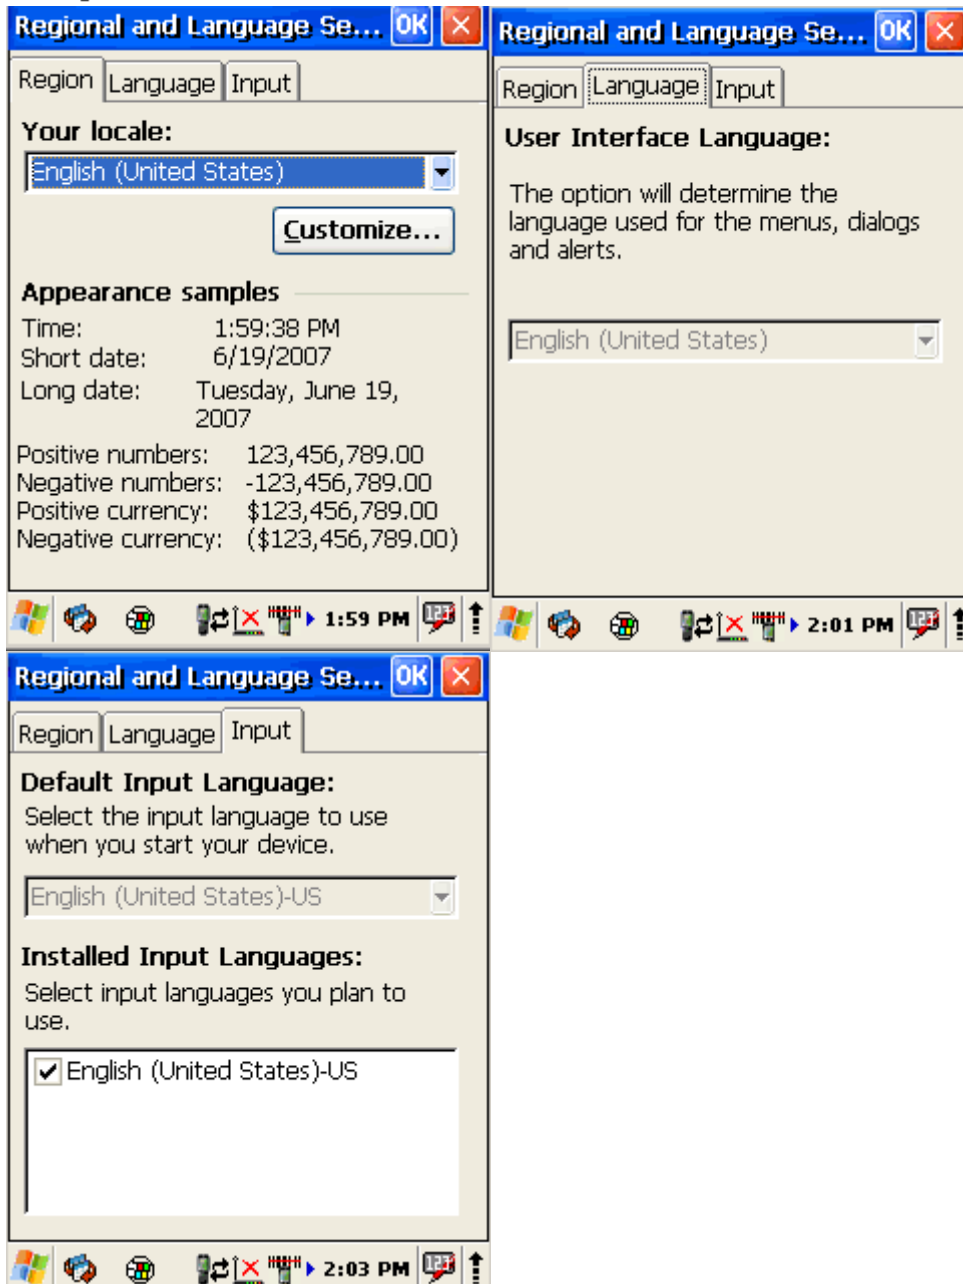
Regional and Language Se... OK ✕

Region | Language | Input

Your locale:

English (United States)

Customize...

Appearance samples

Time: 1:59:38 PM
Short date: 6/19/2007
Long date: Tuesday, June 19, 2007

Positive numbers: 123,456,789.00
Negative numbers: -123,456,789.00
Positive currency: $123,456,789.00
Negative currency: ($123,456,789.00)

1:59 PM

Regional and Language Se... OK ✕

Region | Language | Input

User Interface Language:

The option will determine the language used for the menus, dialogs and alerts.

English (United States)

2:01 PM

Regional and Language Se... OK ✕

Region | Language | Input

Default Input Language:

Select the input language to use when you start your device.

English (United States)-US

Installed Input Languages:

Select input languages you plan to use.

English (United States)-US

2:03 PM